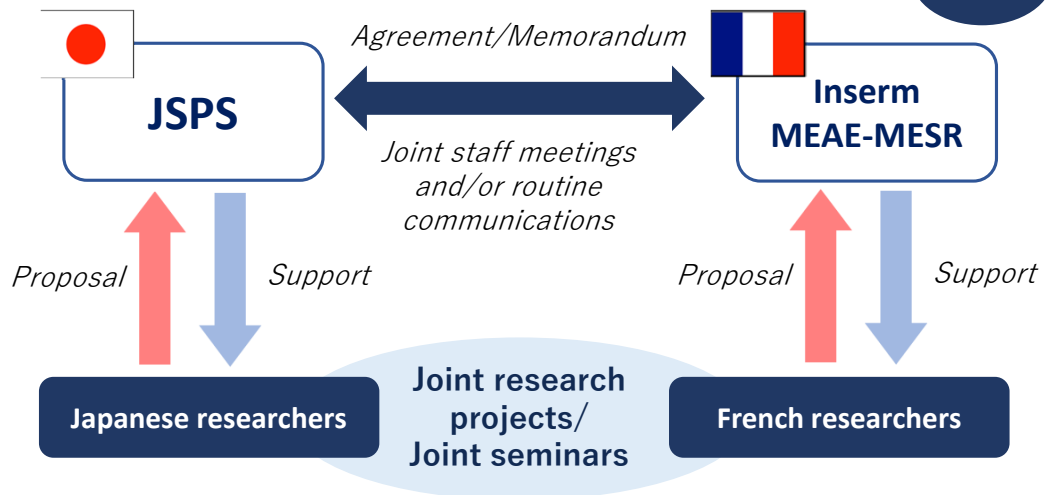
Agreement/Memorandum

JSPS

Inserm
MEAE-MESR

Joint staff meetings and/or routine communications

Proposal

Support

Proposal

Support

Japanese researchers

Joint research projects/ Joint seminars

French researchers